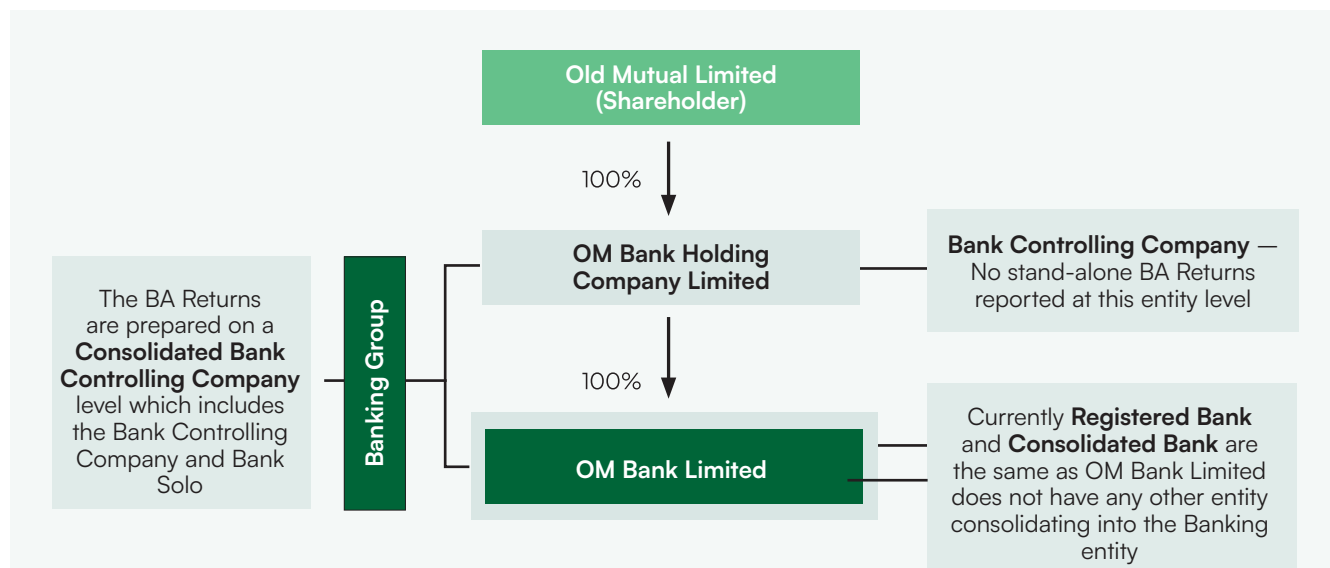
Old Mutual Limited (Shareholder)

100%

OM Bank Holding Company Limited

Bank Controlling Company — No stand-alone BA Returns reported at this entity level

The BA Returns are prepared on a **Consolidated Bank Controlling Company** level which includes the Bank Controlling Company and Bank Solo

Banking Group

100%

OM Bank Limited

Currently **Registered Bank** and **Consolidated Bank** are the same as OM Bank Limited does not have any other entity consolidating into the Banking entity